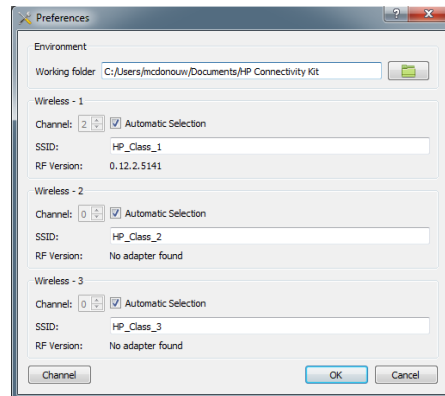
Preferences

?

Environment

Working folder C:/Users/mcdonouw/Documents/HP Connectivity Kit

Wireless - 1

Channel: 2 Automatic Selection

SSID: HP_Class_1

RF Version: 0.12.2.5141

Wireless - 2

Channel: 0 Automatic Selection

SSID: HP_Class_2

RF Version: No adapter found

Wireless - 3

Channel: 0 Automatic Selection

SSID: HP_Class_3

RF Version: No adapter found

Channel

OK Cancel